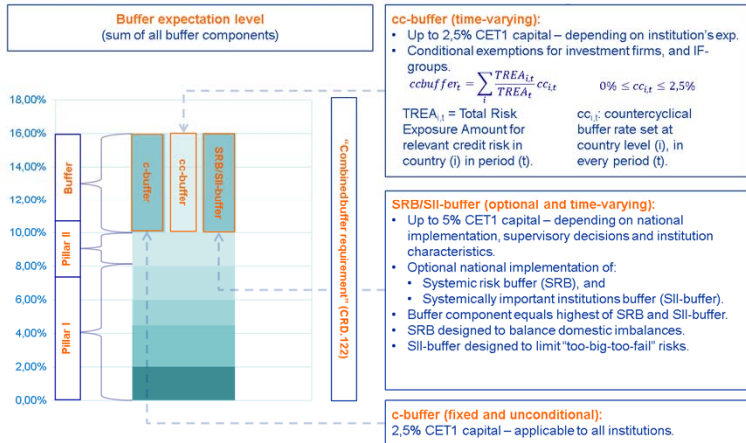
Buffer expectation level
(sum of all buffer components)

18,00%
16,00%
14,00%
12,00%
10,00%
8,00%
6,00%
4,00%
2,00%
0,00%

Buffer
Pillar II
Pillar I

c-buffer
cc-buffer
SRB/SII-buffer

"Combinedbuffer requirement" (CRD.122)

cc-buffer (time-varying):
• Up to 2,5% CET1 capital – depending on institution's exp.
• Conditional exemptions for investment firms, and IF-groups.

$ccbuffer_t = \sum_i \frac{TREA_{i,t}}{TREA_t} cc_{i,t}$ $0\% \leq cc_{i,t} \leq 2,5\%$

$TREA_{i,t}$ = Total Risk Exposure Amount for relevant credit risk in country (i) in period (t).

$cc_{i,t}$: countercyclical buffer rate set at country level (i), in every period (t).

SRB/SII-buffer (optional and time-varying):
• Up to 5% CET1 capital – depending on national implementation, supervisory decisions and institution characteristics.
• Optional national implementation of:
• Systemic risk buffer (SRB), and
• Systemically important institutions buffer (SII-buffer).
• Buffer component equals highest of SRB and SII-buffer.
• SRB designed to balance domestic imbalances.
• SII-buffer designed to limit "too-big-too-fail" risks.

c-buffer (fixed and unconditional):
2,5% CET1 capital – applicable to all institutions.